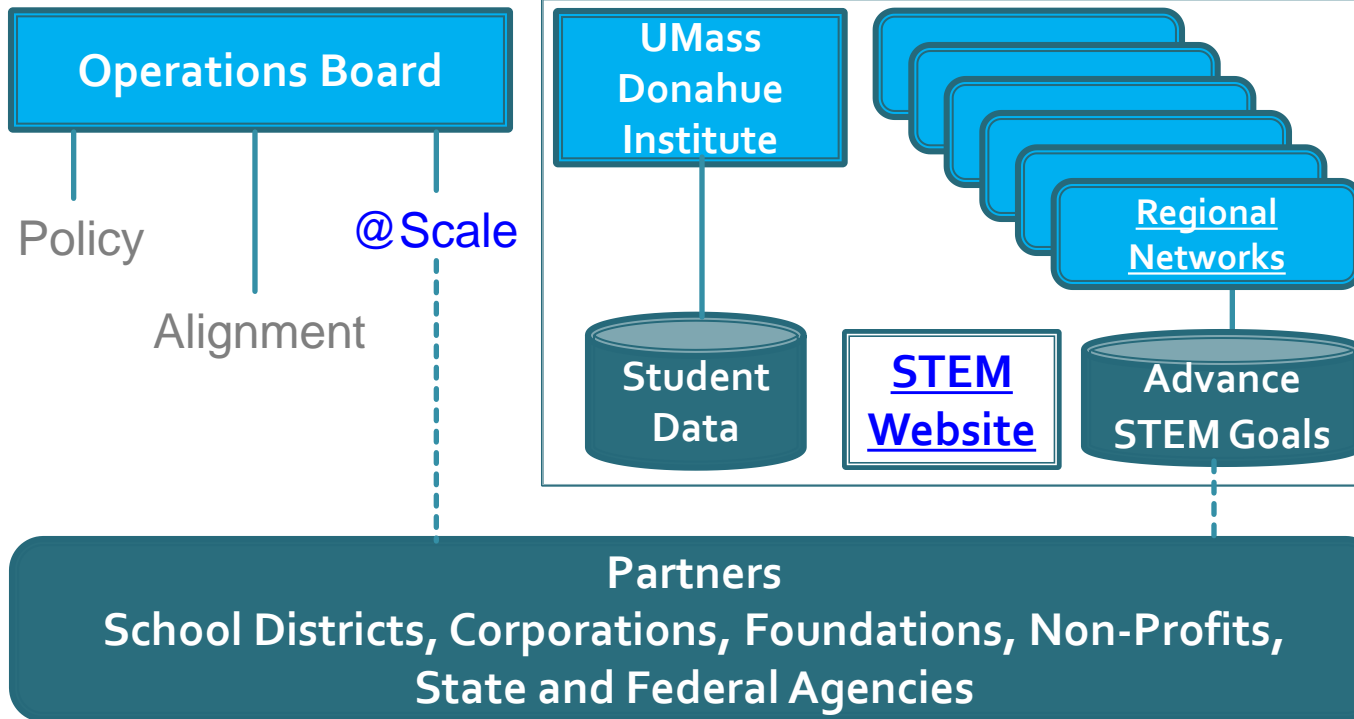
Operations Board

Policy

Alignment

@Scale

UMass Donahue Institute

Regional Networks

Student Data

STEM Website

Advance STEM Goals

Partners
School Districts, Corporations, Foundations, Non-Profits, State and Federal Agencies